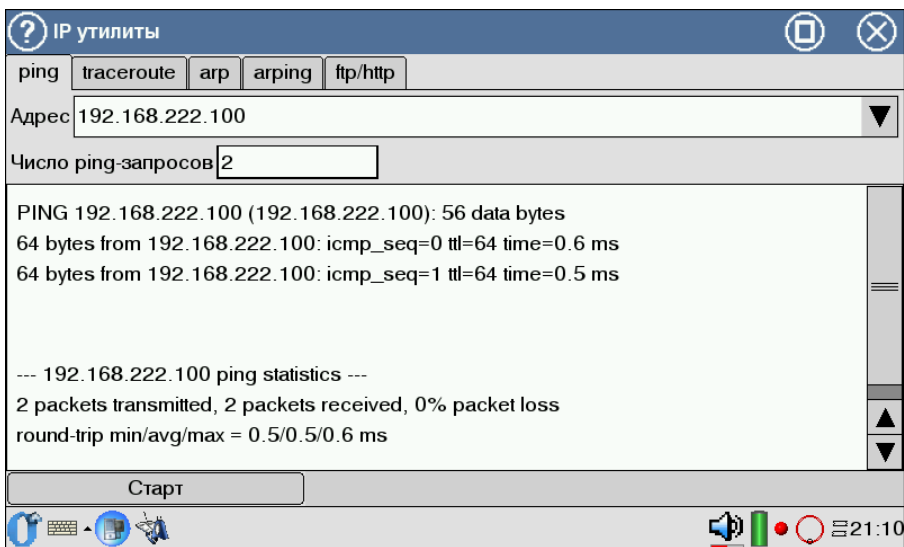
IP утилиты

ping | traceroute | arp | arping | ftp/http

Адрес 192.168.222.100

Число ping-запросов 2

PING 192.168.222.100 (192.168.222.100): 56 data bytes
64 bytes from 192.168.222.100: icmp_seq=0 ttl=64 time=0.6 ms
64 bytes from 192.168.222.100: icmp_seq=1 ttl=64 time=0.5 ms

--- 192.168.222.100 ping statistics ---
2 packets transmitted, 2 packets received, 0% packet loss
round-trip min/avg/max = 0.5/0.5/0.6 ms

Старт

21:10